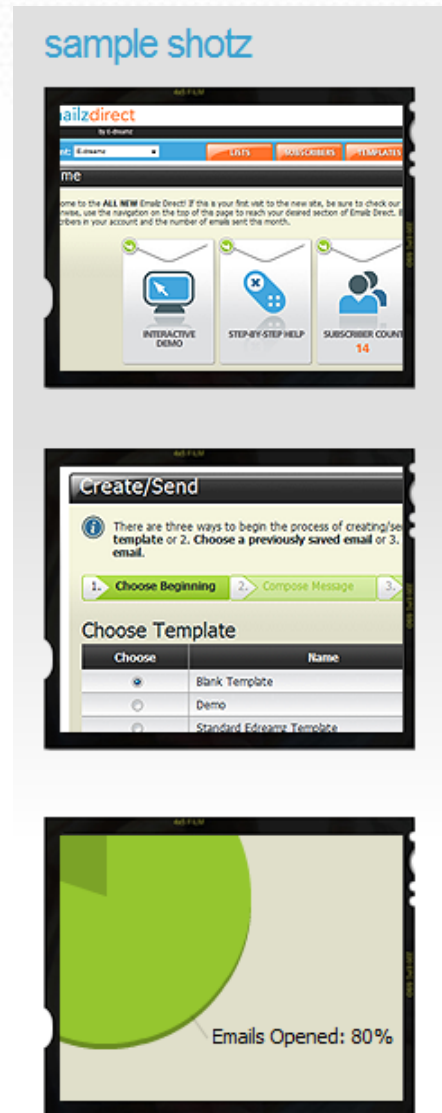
sample shotz

ailzdirect
by E-dreamz
nt: E-dreamz
LISTS SUBSCRIBERS TEMPLATES
me
ome to the ALL NEW Emailz Direct! If this is your first visit to the new site, be sure to check our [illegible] rowse, use the navigation on the top of the page to reach your desired section of Emailz Direct. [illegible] cribers in your account and the number of emails sent this month.
INTERACTIVE DEMO
STEP-BY-STEP HELP
SUBSCRIBER COUNT
14

Create/Send
There are three ways to begin the process of creating/se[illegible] template or 2. Choose a previously saved email or 3. email.
1. Choose Beginning 2. Compose Message 3.
Choose Template

| Choose | Name |
|---|---|
| | Blank Template |
| | Demo |
| | Standard Edreamz Template |

Emails Opened: 80%